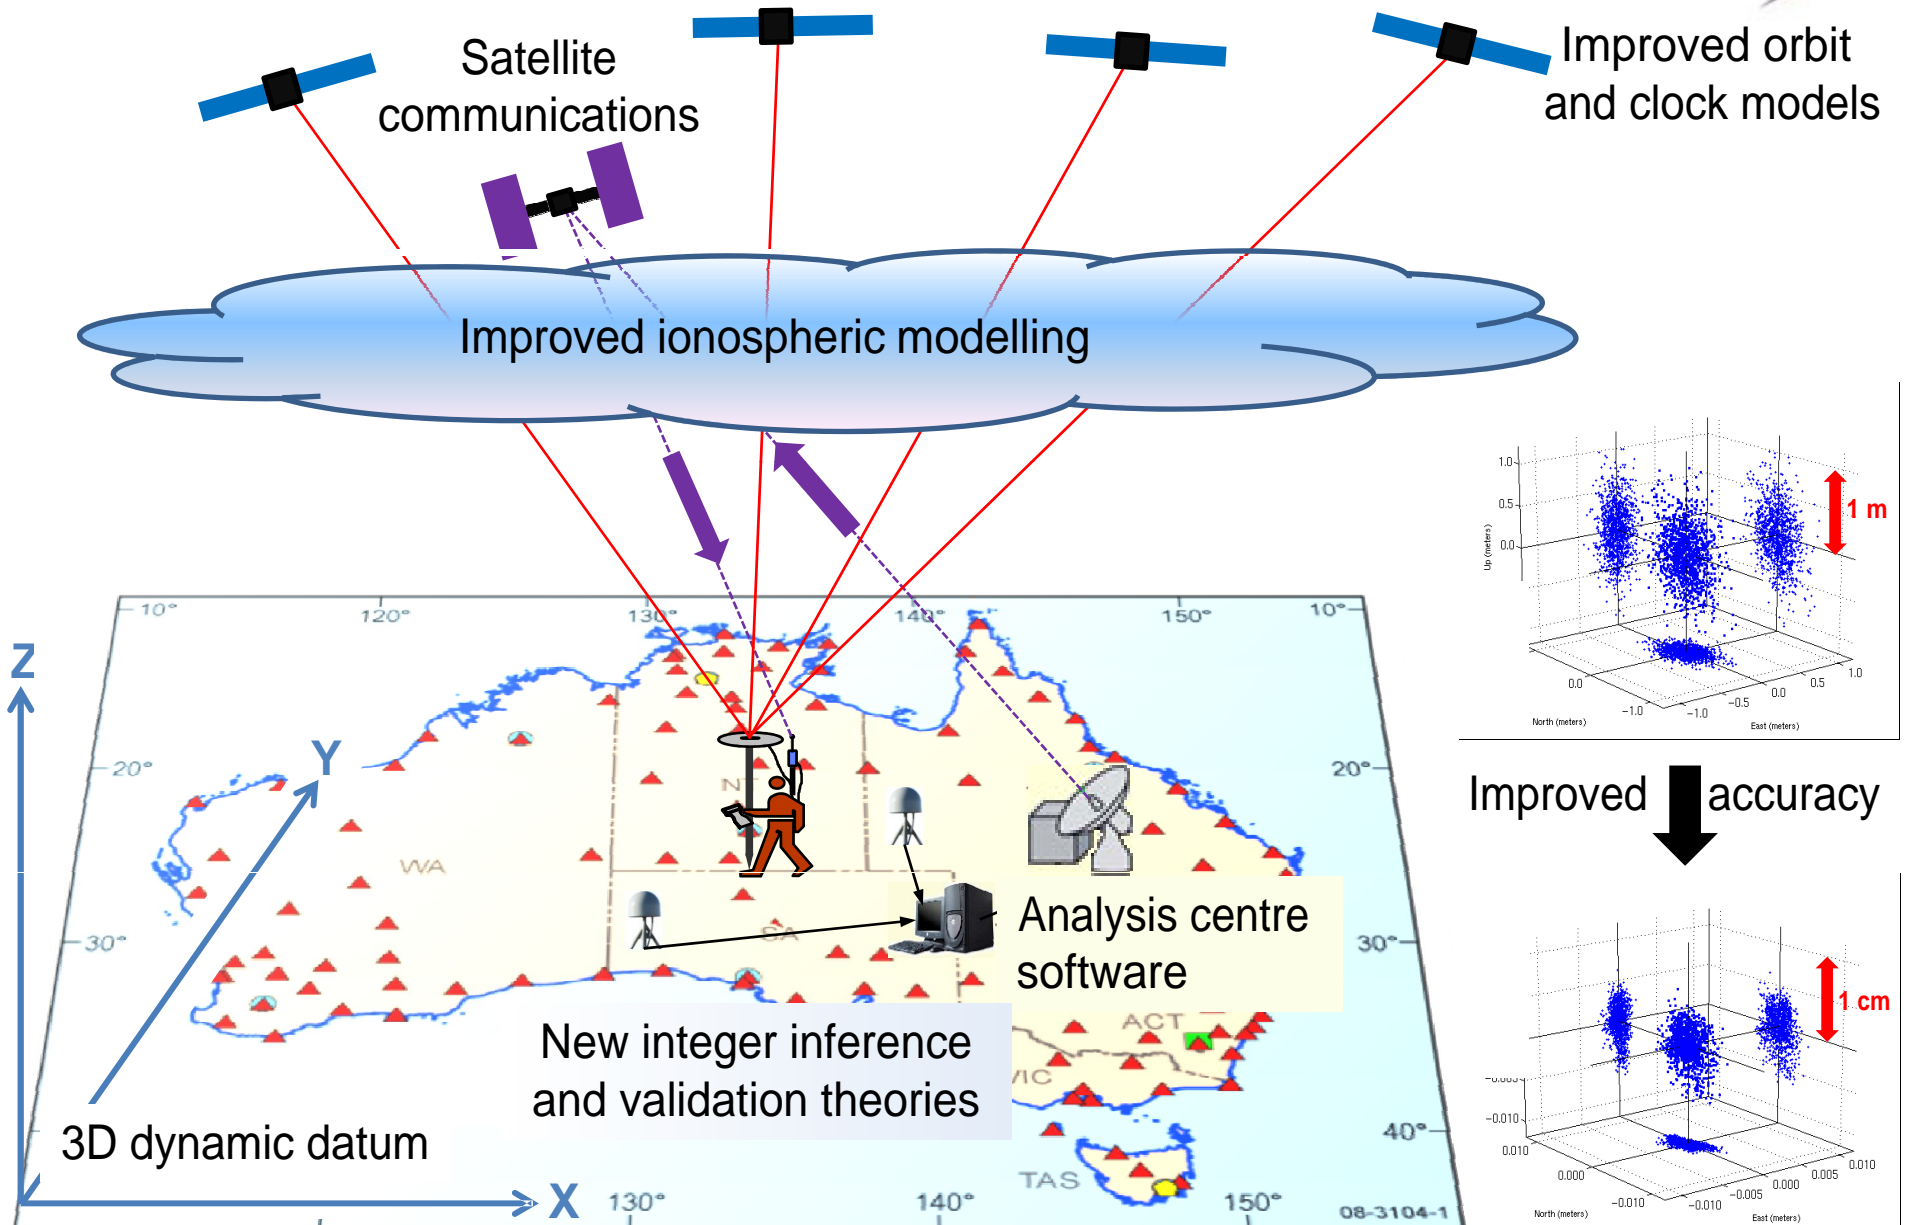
Satellite communications

Improved orbit and clock models

Improved ionospheric modelling

1.0
0.5
0.0
Up (meters)
1 m
0.0
-1.0
North (meters)
-1.0
-0.5
0.0
0.5
1.0
East (meters)

Improved accuracy

1 cm
-0.010
0.010
0.000
-0.010
North (meters)
-0.010
-0.005
0.000
0.005
0.010
East (meters)

Z
Y
X

10°
120°
130°
140°
150°
10°
20°
20°
30°
30°
40°
WA
NT
SA
ACT
VIC
TAS
130°
140°
150°
08-3104-1

Analysis centre software

New integer inference and validation theories

3D dynamic datum